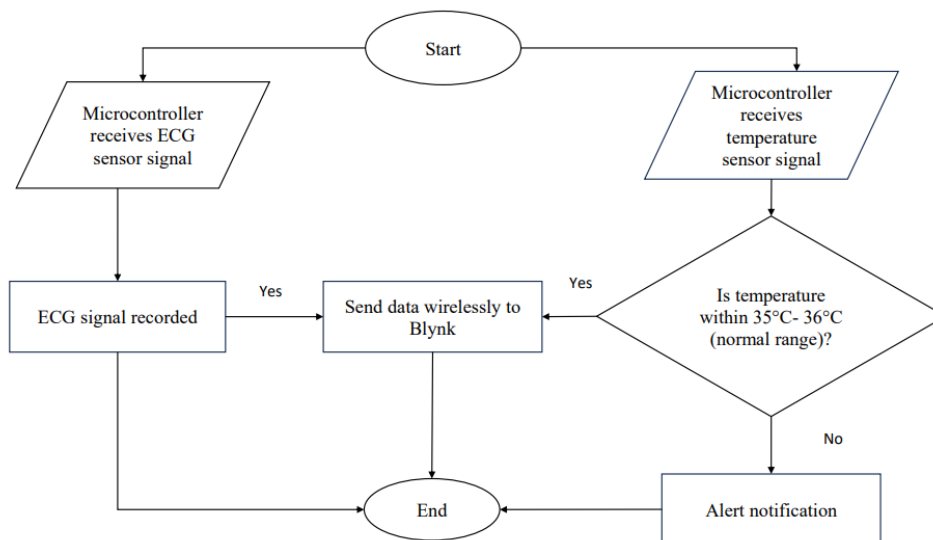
Start

Microcontroller receives ECG sensor signal

Microcontroller receives temperature sensor signal

ECG signal recorded

Yes

Send data wirelessly to Blynk

Yes

Is temperature within 35°C- 36°C (normal range)?

No

End

Alert notification